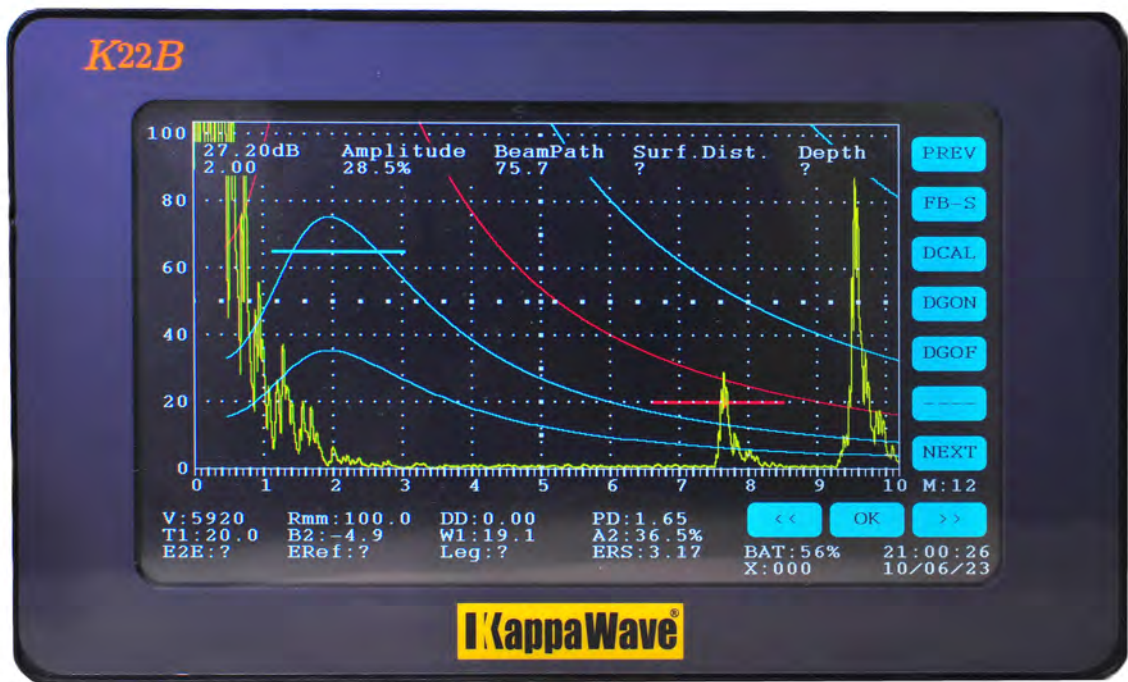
K22B

27.20dB Amplitude BeamPath Surf.Dist. Depth
2.00 28.5% 75.7 ? ?

100
80
60
40
20
0

0 1 2 3 4 5 6 7 8 9 10 M:12

PREV
FB-S
DCAL
DGON
DGOF
----
NEXT

V:5920 Rmm:100.0 DD:0.00 PD:1.65
T1:20.0 B2:-4.9 W1:19.1 A2:36.5%
E2E:? ERef:? Leg:? ERS:3.17

<< OK >>

BAT:56% 21:00:26
X:000 10/06/23

KappaWave®